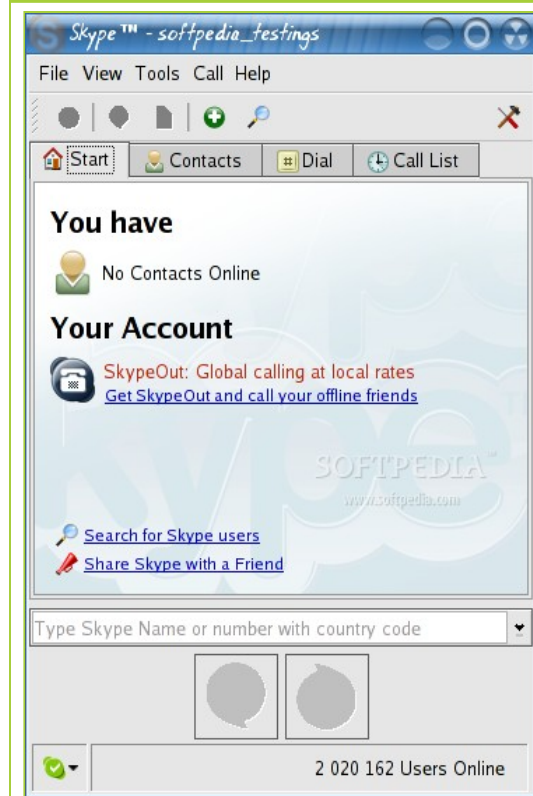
Skype™ - softpedia_testings

File View Tools Call Help

Start
Contacts
# Dial
Call List

You have

No Contacts Online

Your Account

SkypeOut: Global calling at local rates
Get SkypeOut and call your offline friends

SOFTPEDIA®
www.softpedia.com

Search for Skype users
Share Skype with a Friend

Type Skype Name or number with country code

2 020 162 Users Online